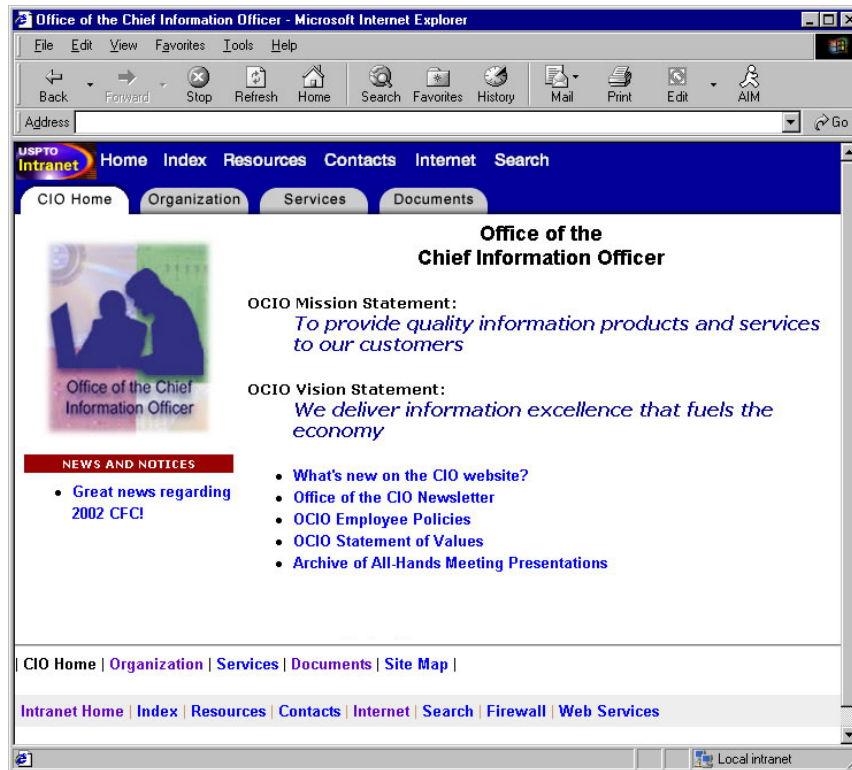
Office of the Chief Information Officer - Microsoft Internet Explorer

File Edit View Favorites Tools Help

Back Forward Stop Refresh Home Search Favorites History Mail Print Edit AIM

Address Go

USPTO Intranet Home Index Resources Contacts Internet Search

CIO Home Organization Services Documents

Office of the Chief Information Officer

Office of the Chief Information Officer

OCIO Mission Statement:
To provide quality information products and services to our customers

OCIO Vision Statement:
We deliver information excellence that fuels the economy

NEWS AND NOTICES

- Great news regarding 2002 CFC!

- What's new on the CIO website?
- Office of the CIO Newsletter
- OCIO Employee Policies
- OCIO Statement of Values
- Archive of All-Hands Meeting Presentations

| CIO Home | Organization | Services | Documents | Site Map |

Intranet Home | Index | Resources | Contacts | Internet | Search | Firewall | Web Services

Local intranet